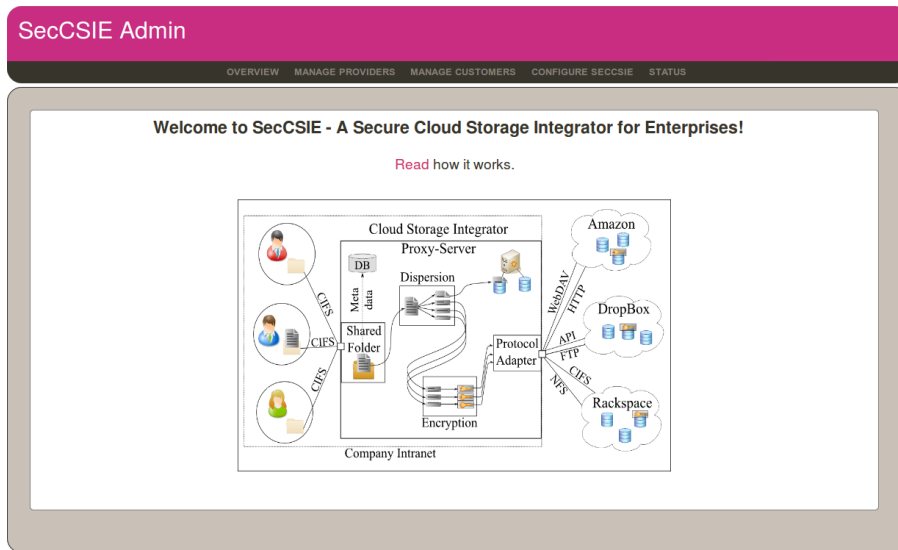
SecCSIE Admin

OVERVIEW MANAGE PROVIDERS MANAGE CUSTOMERS CONFIGURE SECCSIE STATUS

Welcome to SecCSIE - A Secure Cloud Storage Integrator for Enterprises!

Read how it works.

Cloud Storage Integrator
Proxy-Server
DB
Meta data
Dispersion
Shared Folder
CIFS
CIFS
CIFS
Protocol Adapter
Encryption
Company Intranet
Amazon
WebDAV
HTTP
DropBox
API
FTP
CIFS
NFS
Rackspace